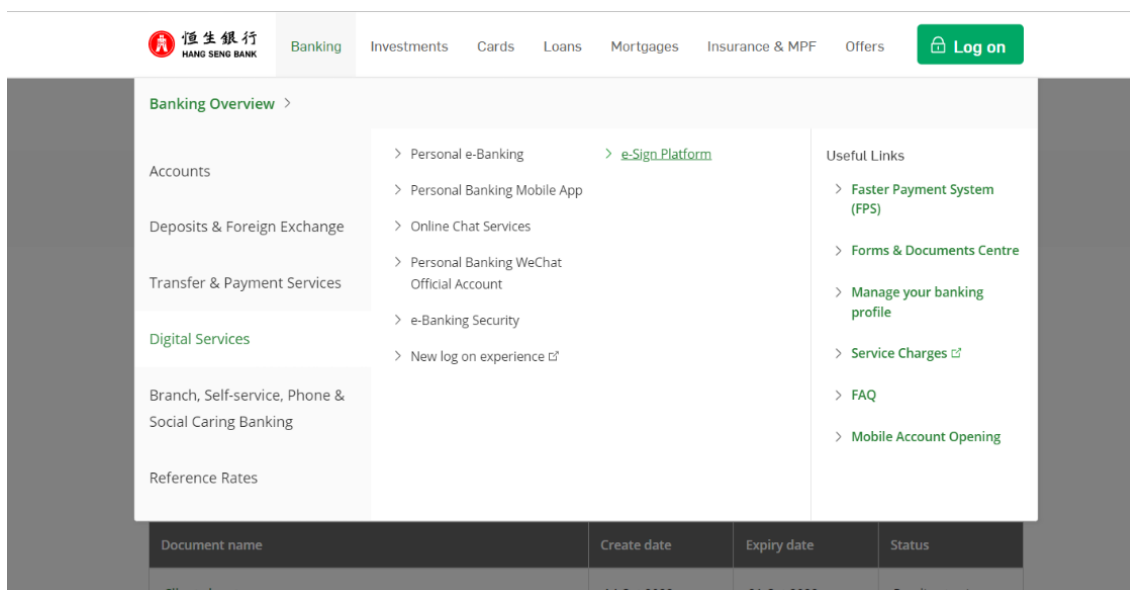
恒生銀行 HANG SENG BANK

Banking Investments Cards Loans Mortgages Insurance & MPF Offers Log on

Banking Overview >

Accounts

Deposits & Foreign Exchange

Transfer & Payment Services

Digital Services

Branch, Self-service, Phone & Social Caring Banking

Reference Rates

> Personal e-Banking

> Personal Banking Mobile App

> Online Chat Services

> Personal Banking WeChat Official Account

> e-Banking Security

> New log on experience

> e-Sign Platform

Useful Links

> Faster Payment System (FPS)

> Forms & Documents Centre

> Manage your banking profile

> Service Charges

> FAQ

> Mobile Account Opening

| Document name | Create date | Expiry date | Status |
|---|---|---|---|
| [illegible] | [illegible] | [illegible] | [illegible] |